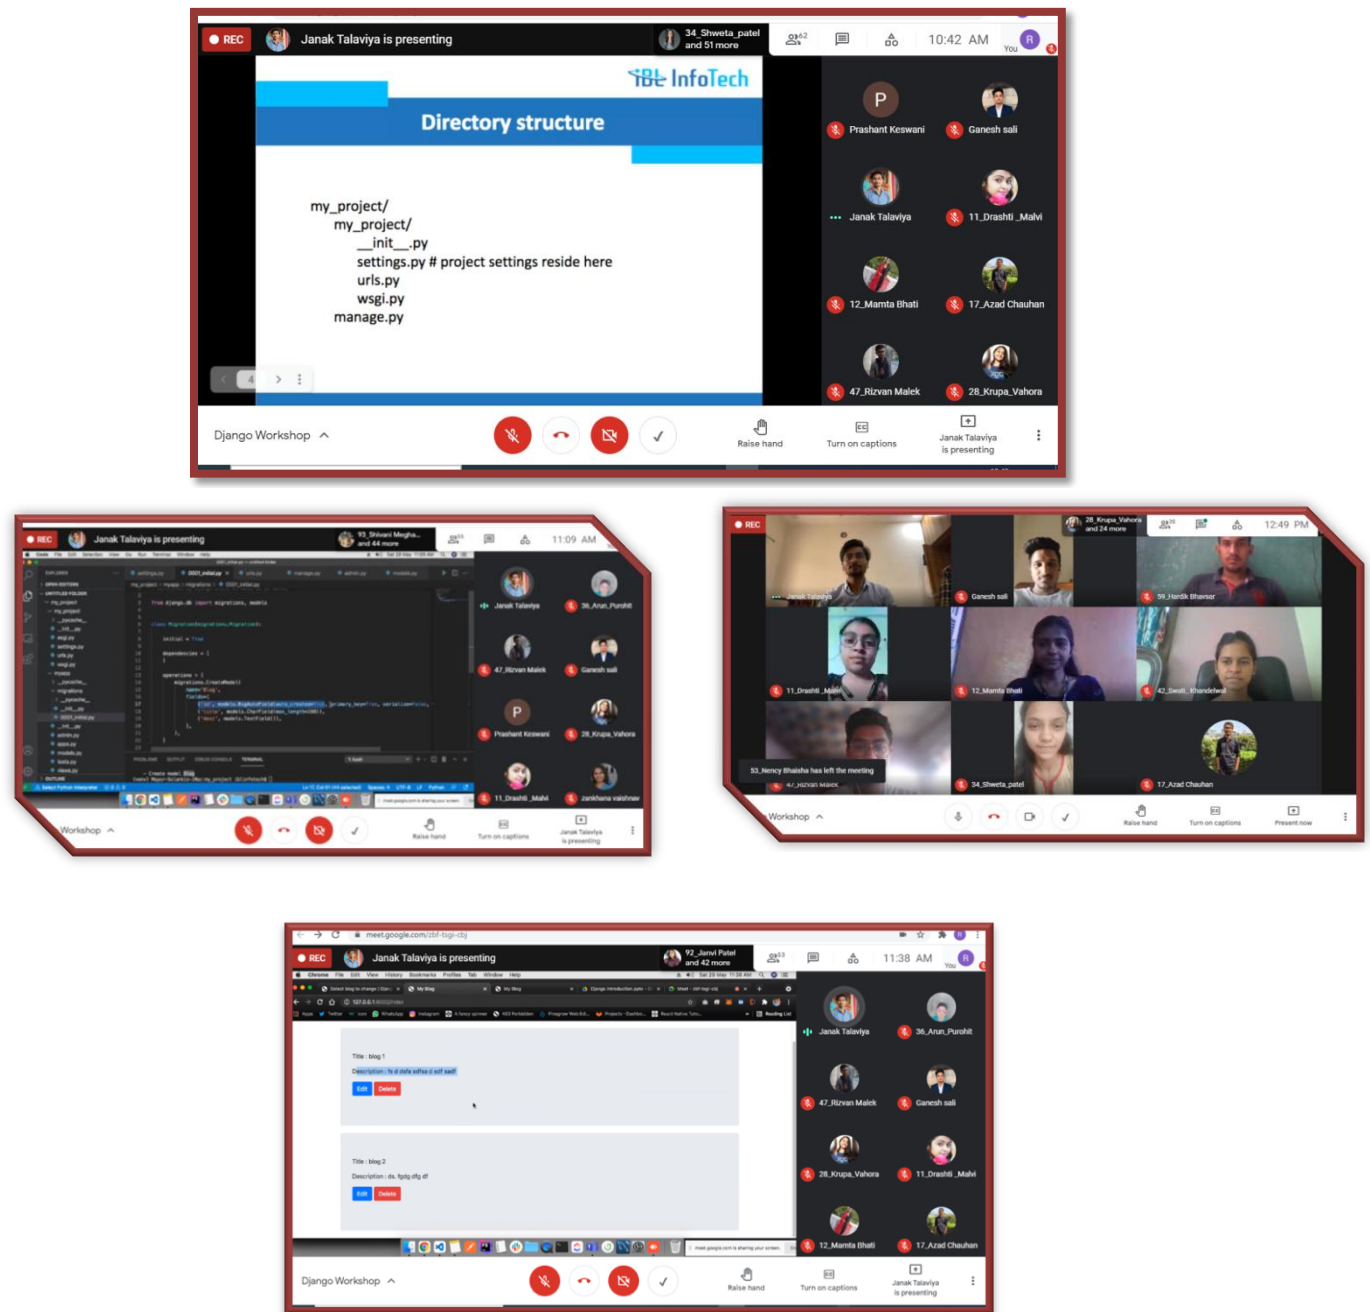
REC Janak Talaviya is presenting 34_Shweta_patel and 51 more 62 10:42 AM You R

IBL InfoTech

Directory structure

my_project/
my_project/
__init__.py
settings.py # project settings reside here
urls.py
wsgi.py
manage.py

4

P Prashant Keswani
Ganesh sali
Janak Talaviya
11_Drashti_Malvi
12_Mamta Bhati
17_Azad Chauhan
47_Rizvan Malek
28_Krupa_Vahora

Django Workshop
Raise hand
Turn on captions
Janak Talaviya is presenting

REC Janak Talaviya is presenting 93_Shivani Megha... and 44 more 11:09 AM
Janak Talaviya
36_Arun_Purohit
47_Rizvan Malek
Ganesh sali
Prashant Keswani
28_Krupa_Vahora
11_Drashti_Malvi
zankhana vaishnav
Workshop
Raise hand
Turn on captions
Janak Talaviya is presenting

REC 28_Krupa_Vahora and 24 more 12:49 PM
Janak Talaviya
Ganesh sali
59_Hardik Bhavsar
11_Drashti_Malvi
12_Mamta Bhati
42_Swati_Khandelwal
53_Nency Bhalsha has left the meeting
47_Rizvan Malek
34_Shweta_patel
17_Azad Chauhan
Workshop
Raise hand
Turn on captions
Present now

meet.google.com/zbf-tsgi-cbj
REC Janak Talaviya is presenting 92_Janvi Patel and 42 more 11:38 AM You R
Title : blog 1
Description : fs d dsfa sdfsa d sdf sadf
Edit Delete
Title : blog 2
Description : ds. fgdg dfg df
Edit Delete
Janak Talaviya
36_Arun_Purohit
47_Rizvan Malek
Ganesh sali
28_Krupa_Vahora
11_Drashti_Malvi
12_Mamta Bhati
17_Azad Chauhan
Django Workshop
Raise hand
Turn on captions
Janak Talaviya is presenting